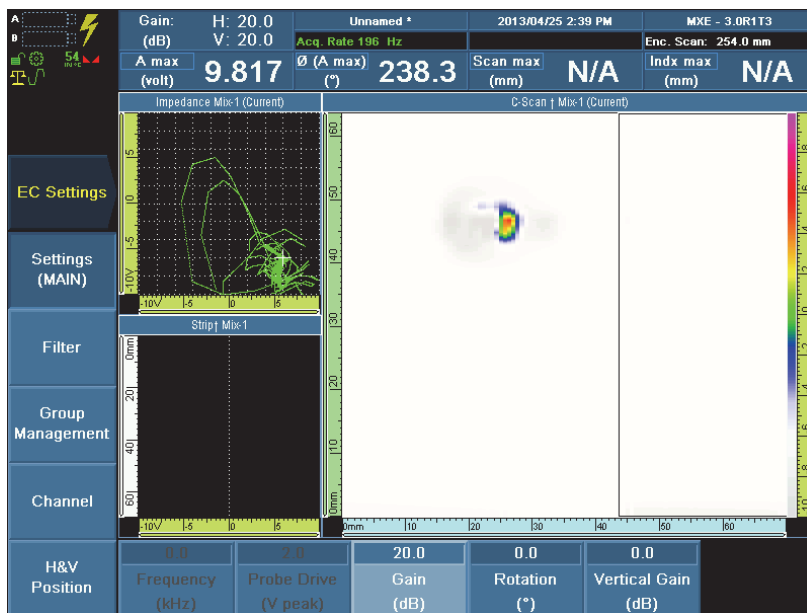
A
B
54
Gain: (dB)
H: 20.0
V: 20.0
Unnamed *
Acq. Rate 196 Hz
2013/04/25 2:39 PM
MXE - 3.0R1T3
Enc. Scan: 254.0 mm
A max (volt)
9.817
Ø (A max) (°)
238.3
Scan max (mm)
N/A
Indx max (mm)
N/A

Impedance Mix-1 (Current)
5
0
-5
-10V
-10V
-5
0
5
C-Scan | Mix-1 (Current)
60
50
40
30
20
10
0mm
0mm
10
20
30
40
50
60
Strip | Mix-1
0mm
20
40
60
-10V
-5
0
5

EC Settings
Settings (MAIN)
Filter
Group Management
Channel
H&V Position

| 0.0 | 2.0 | 20.0 | 0.0 | 0.0 |
|---|---|---|---|---|
| Frequency (kHz) | Probe Drive (V peak) | Gain (dB) | Rotation (°) | Vertical Gain (dB) |